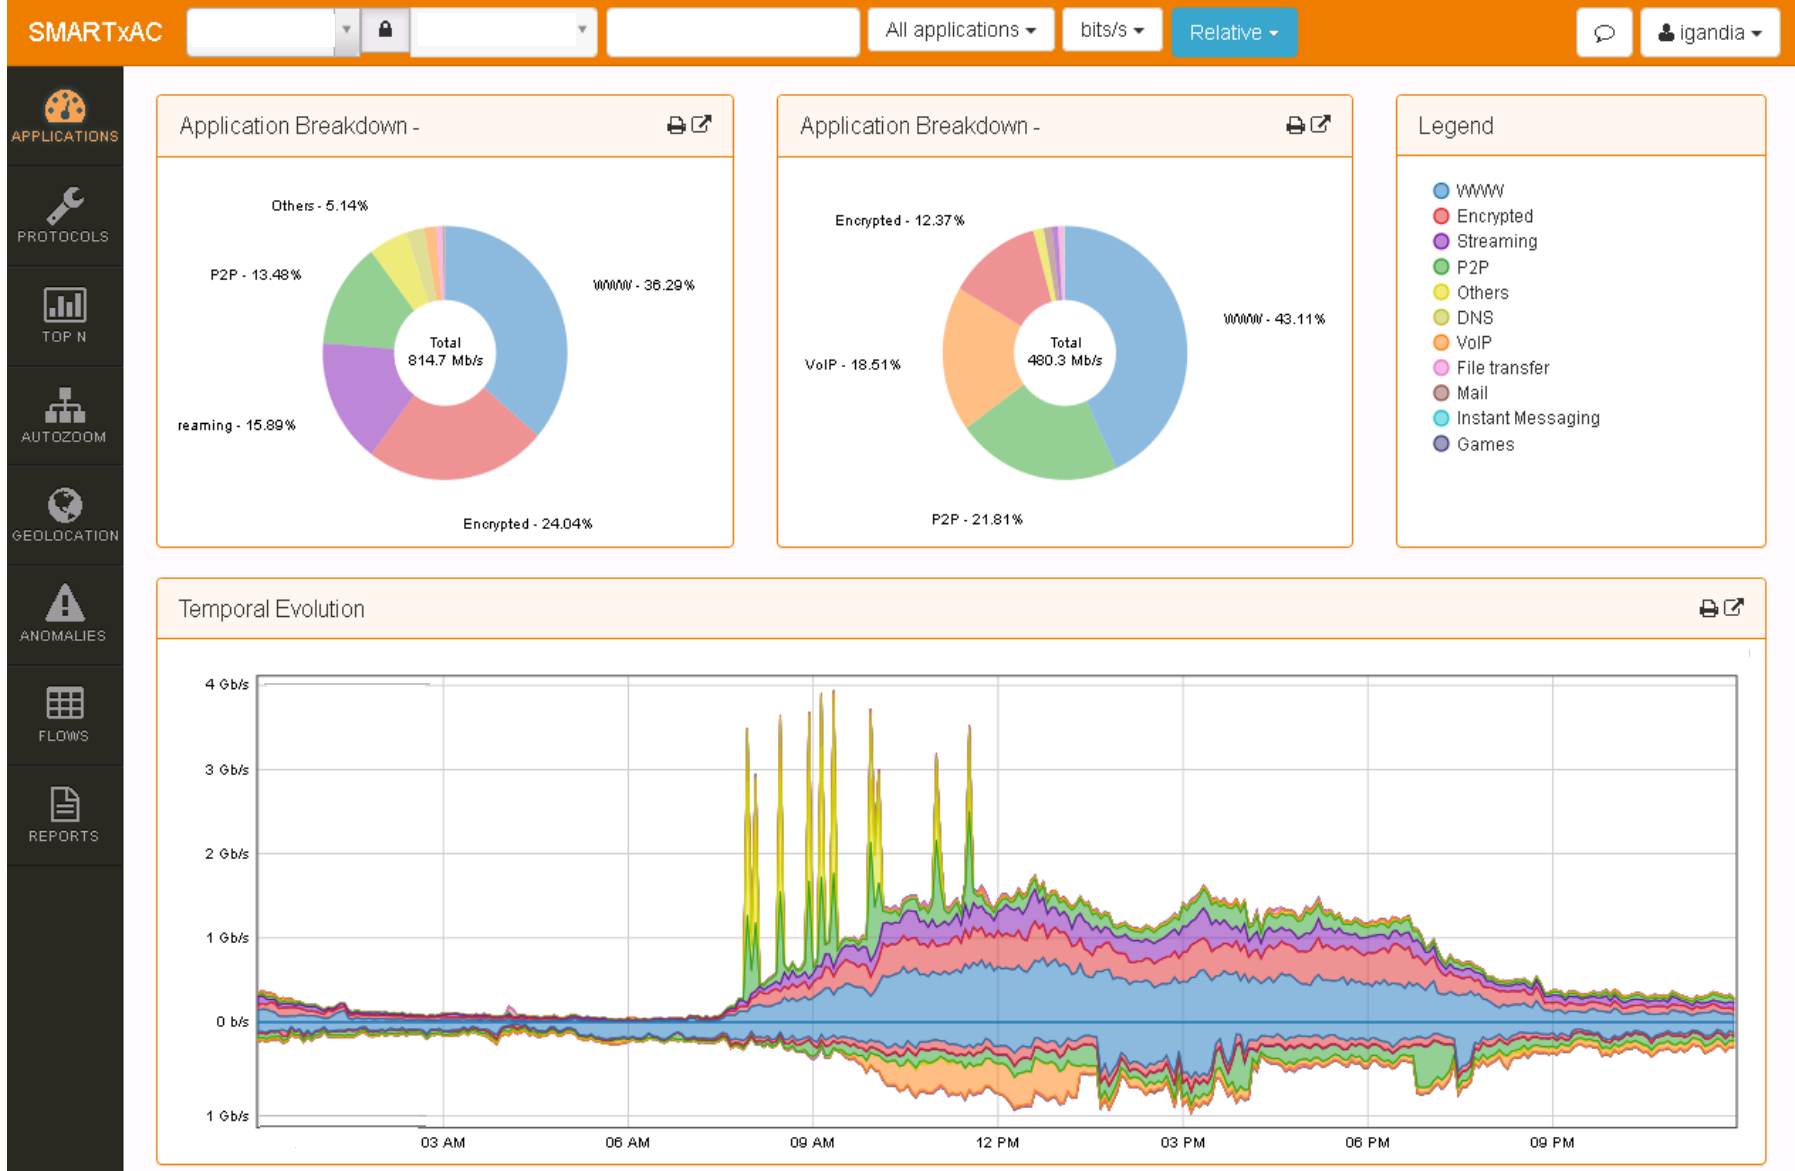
SMARTxAC All applications bits/s Relative igandia

APPLICATIONS
PROTOCOLS
TOP N
AUTOZOOM
GEOLOCATION
ANOMALIES
FLOWS
REPORTS

Application Breakdown -

Others - 5.14%
P2P - 13.48%
WWW - 36.29%
Total 814.7 Mb/s
reaming - 15.89%
Encrypted - 24.04%

Application Breakdown -

Encrypted - 12.37%
WWW - 43.11%
VoIP - 18.51%
Total 480.3 Mb/s
P2P - 21.81%

Legend

WWW
Encrypted
Streaming
P2P
Others
DNS
VoIP
File transfer
Mail
Instant Messaging
Games

Temporal Evolution

4 Gb/s
3 Gb/s
2 Gb/s
1 Gb/s
0 b/s
1 Gb/s
03 AM
06 AM
09 AM
12 PM
03 PM
06 PM
09 PM